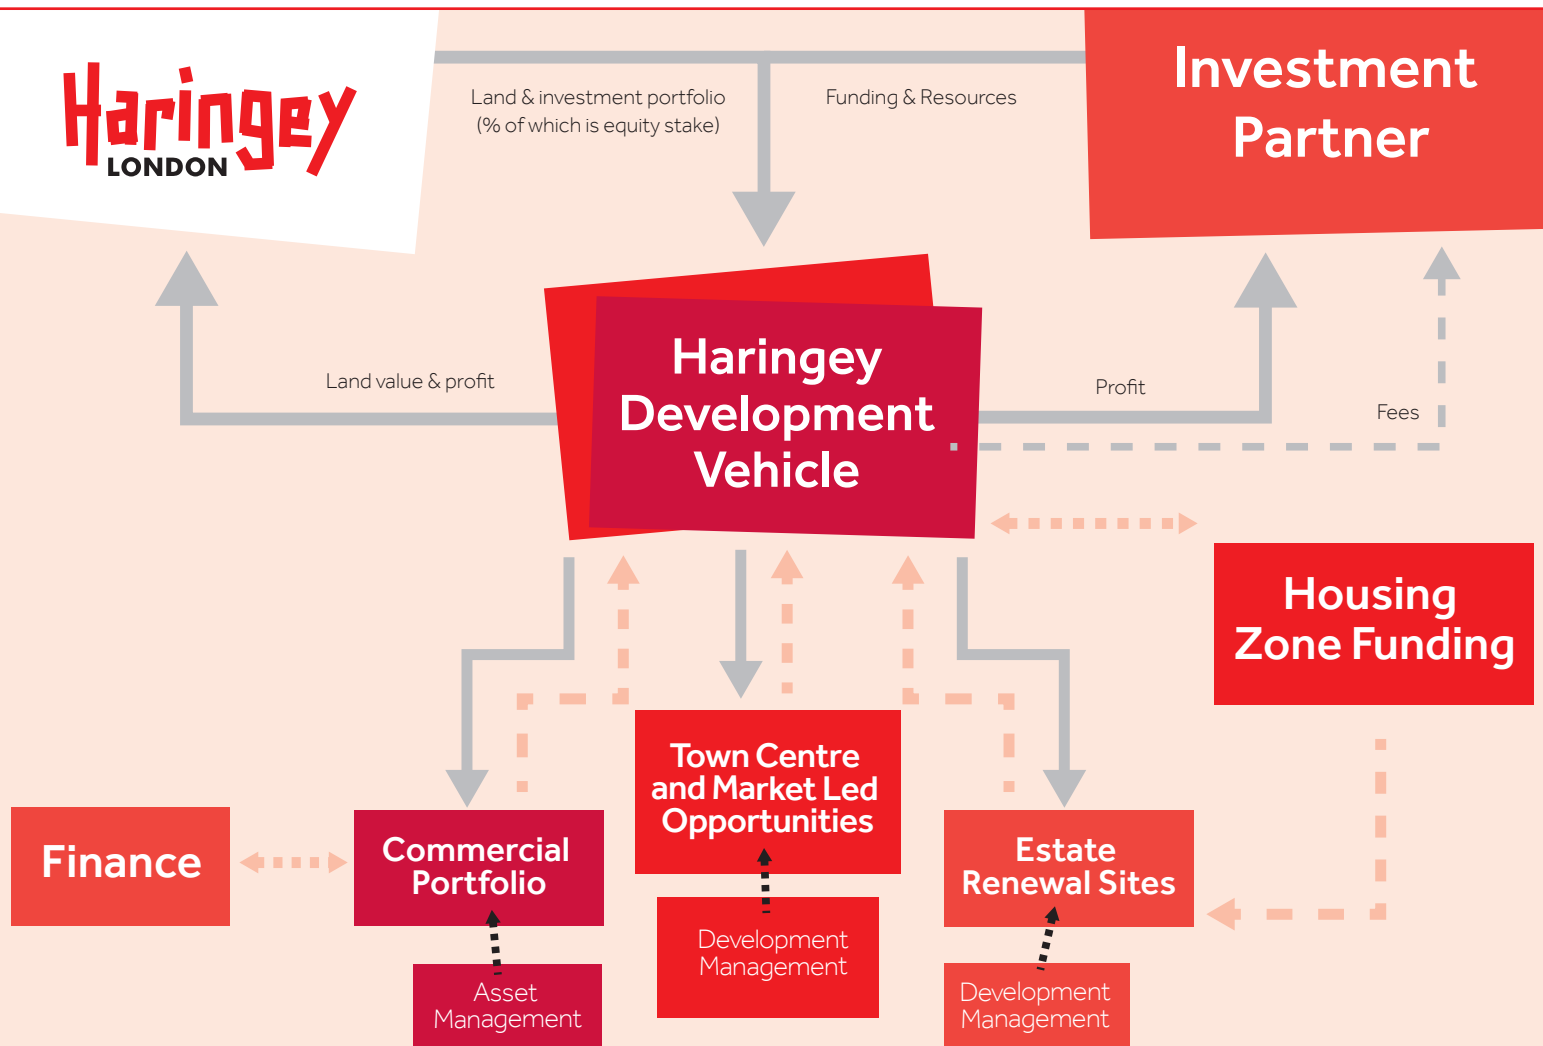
Haringey
LONDON

Land & investment portfolio
(% of which is equity stake)

Funding & Resources

Investment Partner

Land value & profit

Haringey Development Vehicle

Profit

Fees

Housing Zone Funding

Town Centre and Market Led Opportunities

Finance

Commercial Portfolio

Estate Renewal Sites

Development Management

Asset Management

Development Management